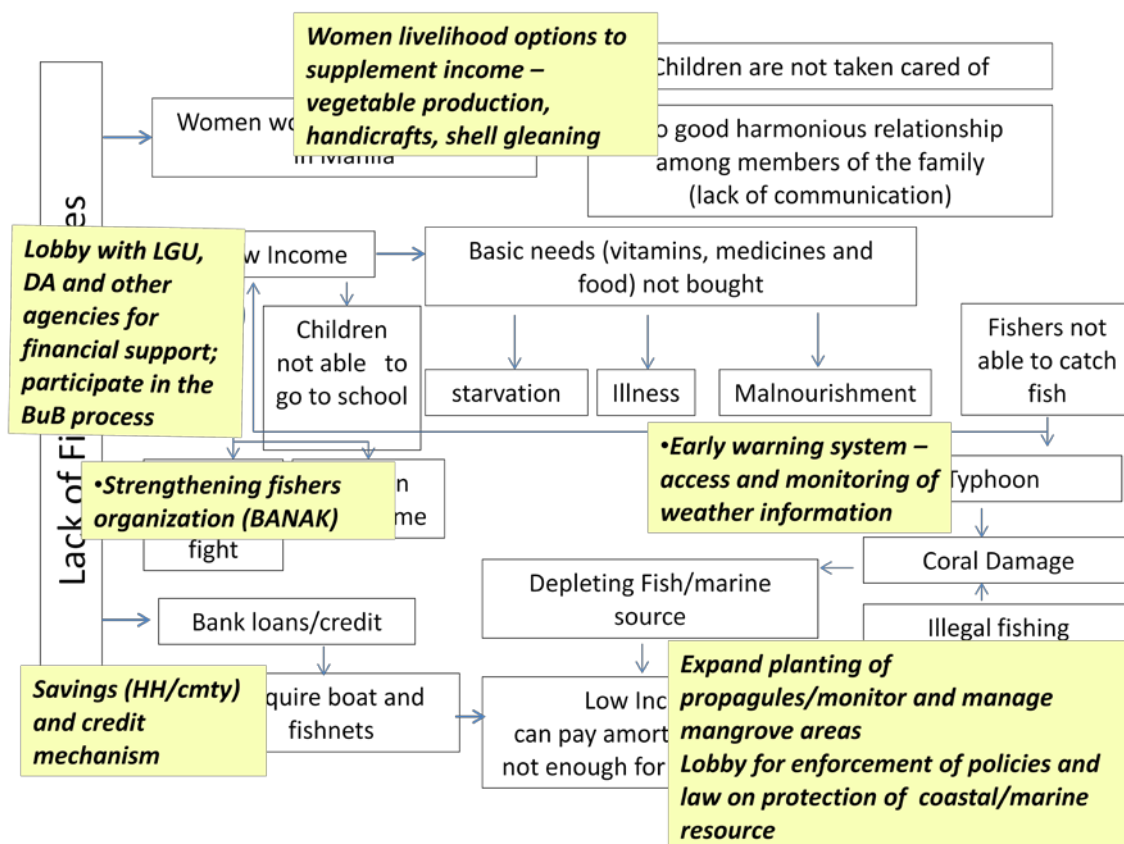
Women livelihood options to supplement income – vegetable production, handicrafts, shell gleaning

Children are not taken cared of

Women wo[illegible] in Manila

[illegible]o good harmonious relationship among members of the family (lack of communication)

Lack of Fi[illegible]es

Lobby with LGU, DA and other agencies for financial support; participate in the BuB process

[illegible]w Income

Basic needs (vitamins, medicines and food) not bought

Children not able to go to school

starvation

Illness

Malnourishment

Fishers not able to catch fish

Early warning system – access and monitoring of weather information

•Strengthening fishers organization (BANAK)

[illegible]n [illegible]me

fight

Typhoon

Coral Damage

Depleting Fish/marine source

Bank loans/credit

Illegal fishing

Savings (HH/cmty) and credit mechanism

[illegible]quire boat and fishnets

Low Inc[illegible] can pay amort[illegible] not enough for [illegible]

Expand planting of propagules/monitor and manage mangrove areas
Lobby for enforcement of policies and law on protection of coastal/marine resource